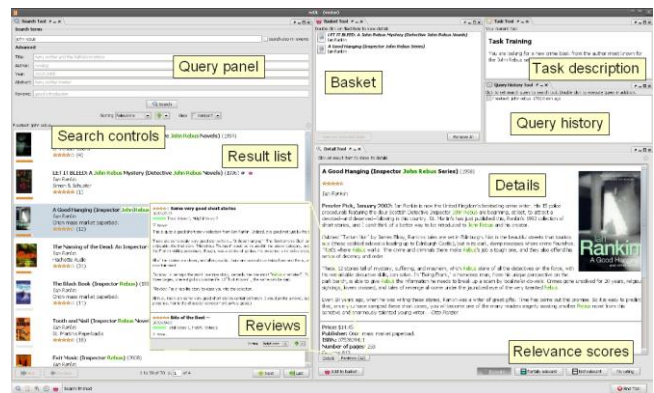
Query panel

Search controls

Result list

A Good Hanging (Inspector John Rebus Novels) (2005)

LET IT BLEED: A John Rebus Mystery (Detective John Rebus Novels)

A Good Hanging (Inspector John Rebus Novels)

The Naming of the Dead: An Inspector

The Black Book (Inspector Rebus)

Tooth and Nail (Inspector Rebus)

Fleshmarket (Inspector Rebus)

Basket

A Good Hanging (Inspector John Rebus Series)

Task description

Task Training

Query history

Details

A Good Hanging (Inspector John Rebus Series) (2000)

Ian Rankin

Reviews

Some very good short stories

Bits of the Best

Relevance scores

Rankin

A Good Hanging

Search

Add to Basket